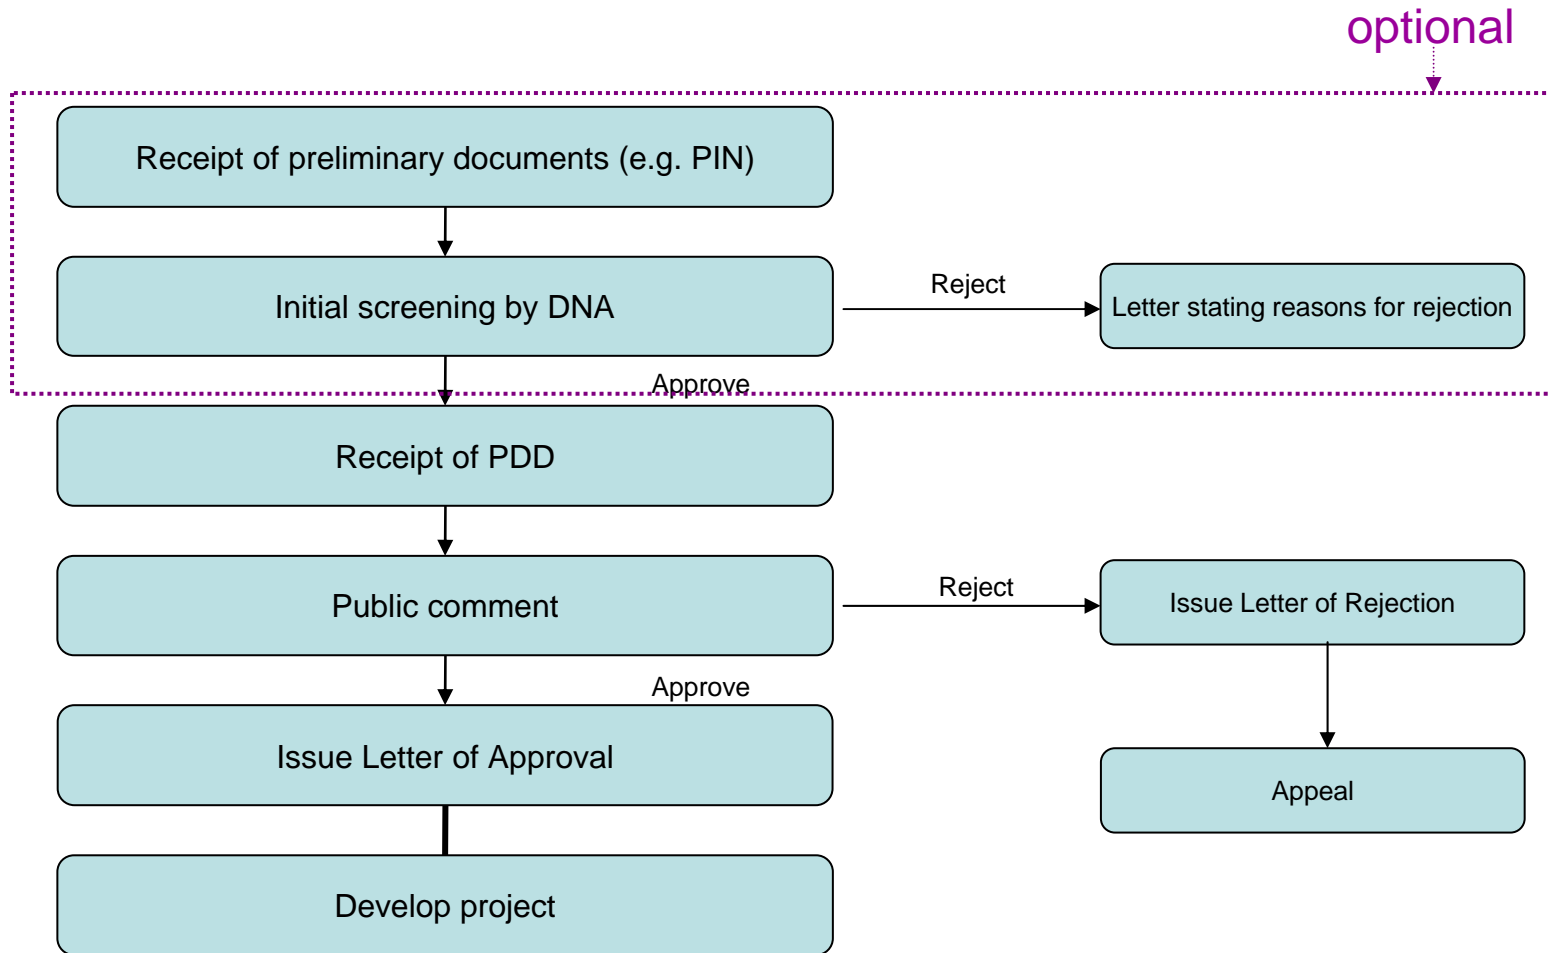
optional

Receipt of preliminary documents (e.g. PIN)

Initial screening by DNA

Reject

Letter stating reasons for rejection

Approve

Receipt of PDD

Public comment

Reject

Issue Letter of Rejection

Approve

Issue Letter of Approval

Appeal

Develop project